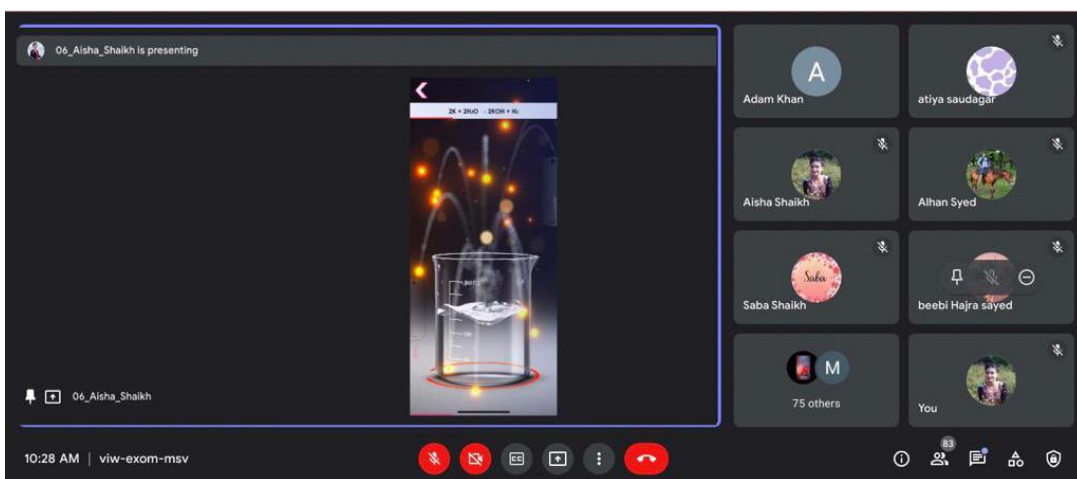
06_Aisha_Shaikh is presenting

$2K + 2H_2O \rightarrow 2KOH + H_2$

06_Aisha_Shaikh

A

Adam Khan

atiya saudagar

Aisha Shaikh

Alhan Syed

Saba

Saba Shaikh

beebi Hajra sayed

M

75 others

You

10:28 AM | viw-exom-msv

CC

83